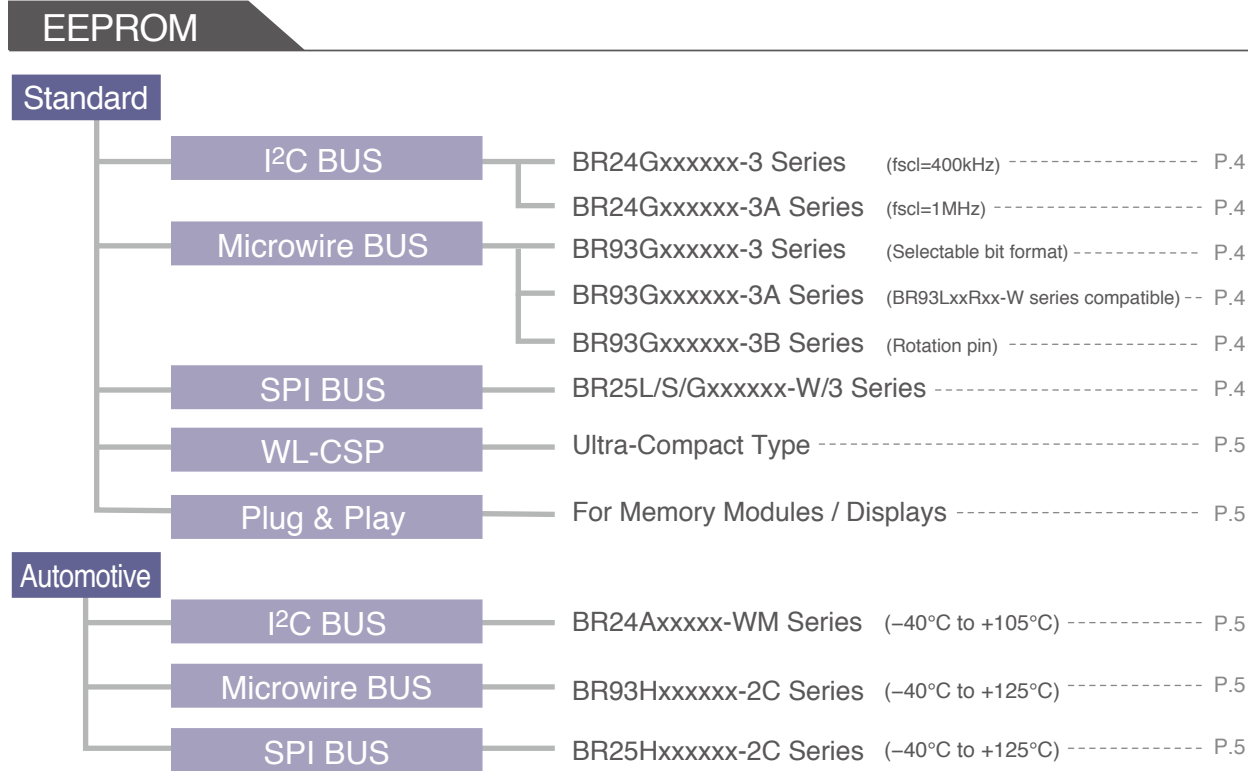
EEPROM

Standard

I$^2$C BUS

BR24Gxxxxxx-3 Series (fscl=400kHz) P.4

BR24Gxxxxxx-3A Series (fscl=1MHz) P.4

Microwire BUS

BR93Gxxxxxx-3 Series (Selectable bit format) P.4

BR93Gxxxxxx-3A Series (BR93LxxRxx-W series compatible) P.4

BR93Gxxxxxx-3B Series (Rotation pin) P.4

SPI BUS

BR25L/S/Gxxxxxx-W/3 Series P.4

WL-CSP

Ultra-Compact Type P.5

Plug & Play

For Memory Modules / Displays P.5

Automotive

I$^2$C BUS

BR24Axxxxx-WM Series (−40°C to +105°C) P.5

Microwire BUS

BR93Hxxxxxx-2C Series (−40°C to +125°C) P.5

SPI BUS

BR25Hxxxxxx-2C Series (−40°C to +125°C) P.5